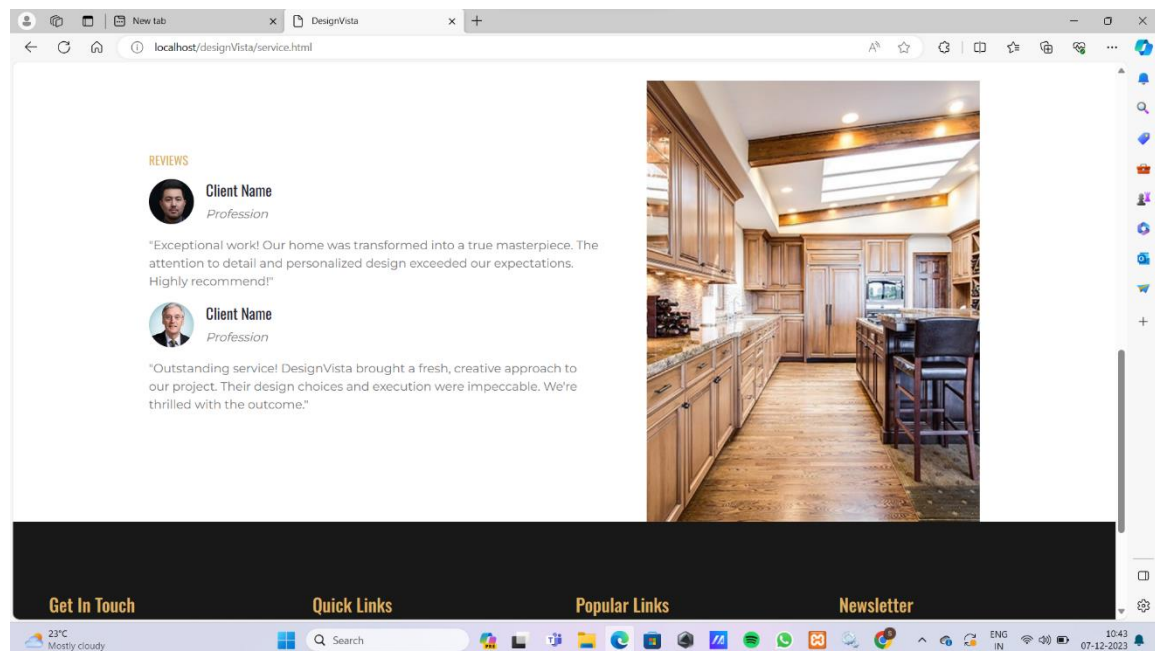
New tab
DesignVista
localhost/designVista/service.html

REVIEWS

Client Name
Profession

"Exceptional work! Our home was transformed into a true masterpiece. The attention to detail and personalized design exceeded our expectations. Highly recommend!"

Client Name
Profession

"Outstanding service! DesignVista brought a fresh, creative approach to our project. Their design choices and execution were impeccable. We're thrilled with the outcome."

Get In Touch

Quick Links

Popular Links

Newsletter

23°C
Mostly cloudy
Search
ENG
IN
10:43
07-12-2023